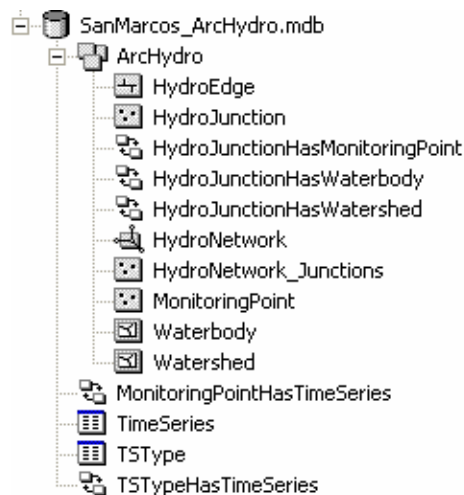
SanMarcos_ArcHydro.mdb
ArcHydro
HydroEdge
HydroJunction
HydroJunctionHasMonitoringPoint
HydroJunctionHasWaterbody
HydroJunctionHasWatershed
HydroNetwork
HydroNetwork_Junctions
MonitoringPoint
Waterbody
Watershed
MonitoringPointHasTimeSeries
TimeSeries
TSType
TSTypeHasTimeSeries